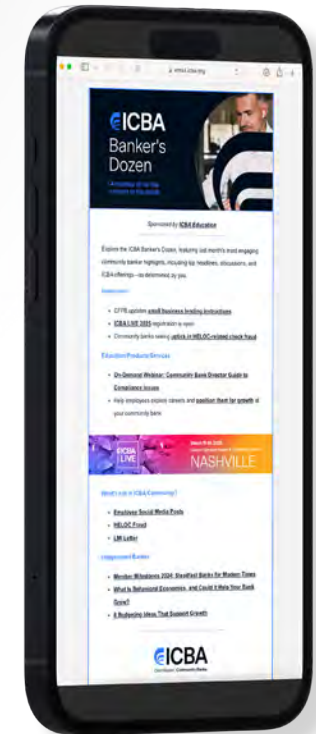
ICBA
Banker's Dozen

Sponsored by ICBA Education

Explore the ICBA Banker's Dozen, featuring last month's most engaging community banker highlights, including top headlines, discussions, and ICBA offerings—as determined by you.

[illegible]

- CFPB updates small business lending instructions
- ICBA LIVE 2025 registration is open
- Community banks seeing uptick in HELOC-related check fraud

Education/Products/Services

- On-Demand Webinar: Community Bank Director Guide to Compliance Issues
- Help employees explore careers and position them for growth at your community bank

ICBA LIVE
NASHVILLE

What's Hot in ICBA Community?

- Employee Social Media Posts
- HELOC Fraud
- LM Letter

Independent Banker

- Member Milestones 2024: Steadfast Banks for Modern Times
- What is Behavioral Economics, and Could it Help Your Bank Grow?
- 8 Budgeting Ideas That Support Growth

ICBA